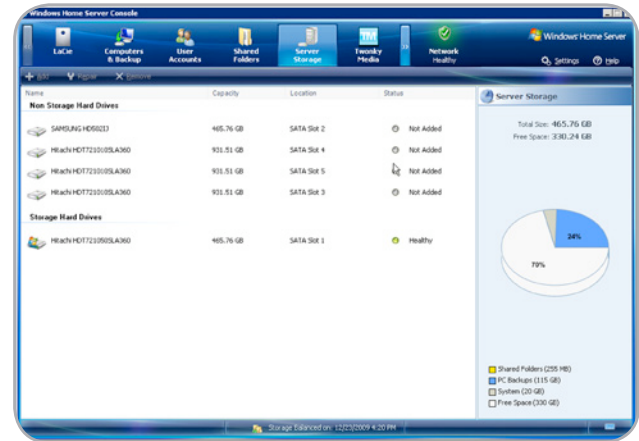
Windows Home Server Console

LaCie

Computers & Backup

User Accounts

Shared Folders

Server Storage

Twonky Media

Network Healthy

Windows Home Server

Settings

Help

Add

Repair

Remove

| Name | Capacity | Location | Status |
|---|---|---|---|
| **Non Storage Hard Drives** | | | |
| SAMSUNG HD502IJ | 465.76 GB | SATA Slot 2 | Not Added |
| Hitachi HDT721010SLA360 | 931.51 GB | SATA Slot 4 | Not Added |
| Hitachi HDT721010SLA360 | 931.51 GB | SATA Slot 5 | Not Added |
| Hitachi HDT721010SLA360 | 931.51 GB | SATA Slot 3 | Not Added |
| **Storage Hard Drives** | | | |
| Hitachi HDT721050SLA360 | 465.76 GB | SATA Slot 1 | Healthy |

Server Storage

Total Size: 465.76 GB
Free Space: 330.24 GB

24%

70%

Shared Folders (255 MB)
PC Backups (115 GB)
System (20 GB)
Free Space (330 GB)

Storage Balanced on: 12/23/2009 4:20 PM